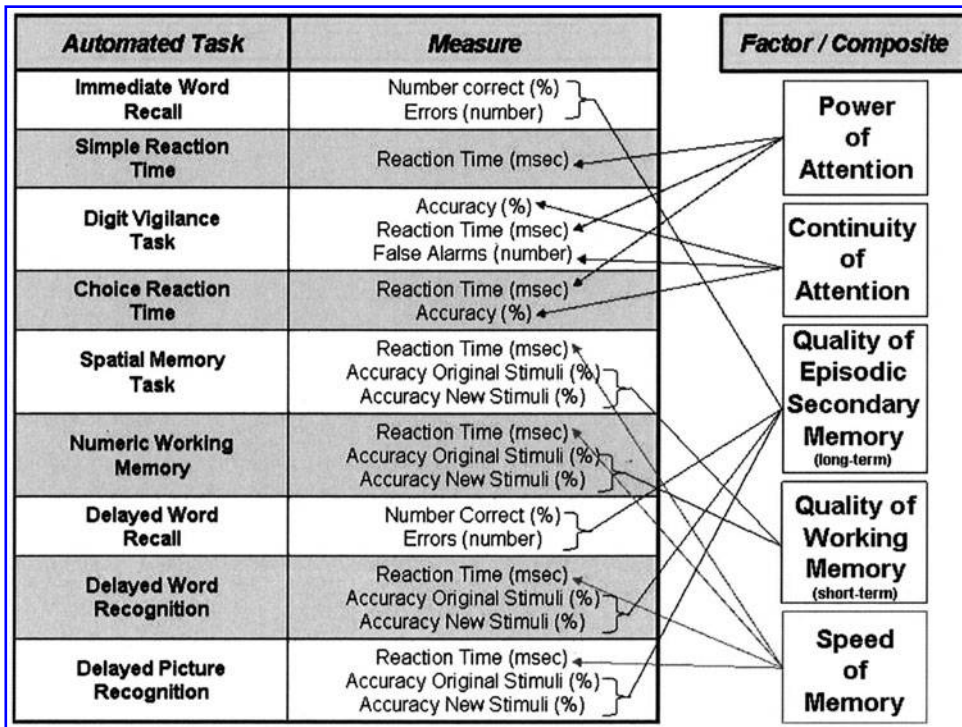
| Automated Task | Measure |
|---|---|
| Immediate Word Recall | Number correct (%)<br>Errors (number) |
| Simple Reaction Time | Reaction Time (msec) |
| Digit Vigilance Task | Accuracy (%)<br>Reaction Time (msec)<br>False Alarms (number) |
| Choice Reaction Time | Reaction Time (msec)<br>Accuracy (%) |
| Spatial Memory Task | Reaction Time (msec)<br>Accuracy Original Stimuli (%)<br>Accuracy New Stimuli (%) |
| Numeric Working Memory | Reaction Time (msec)<br>Accuracy Original Stimuli (%)<br>Accuracy New Stimuli (%) |
| Delayed Word Recall | Number Correct (%)<br>Errors (number) |
| Delayed Word Recognition | Reaction Time (msec)<br>Accuracy Original Stimuli (%)<br>Accuracy New Stimuli (%) |
| Delayed Picture Recognition | Reaction Time (msec)<br>Accuracy Original Stimuli (%)<br>Accuracy New Stimuli (%) |

Factor / Composite

Power of Attention

Continuity of Attention

Quality of Episodic Secondary Memory (long-term)

Quality of Working Memory (short-term)

Speed of Memory